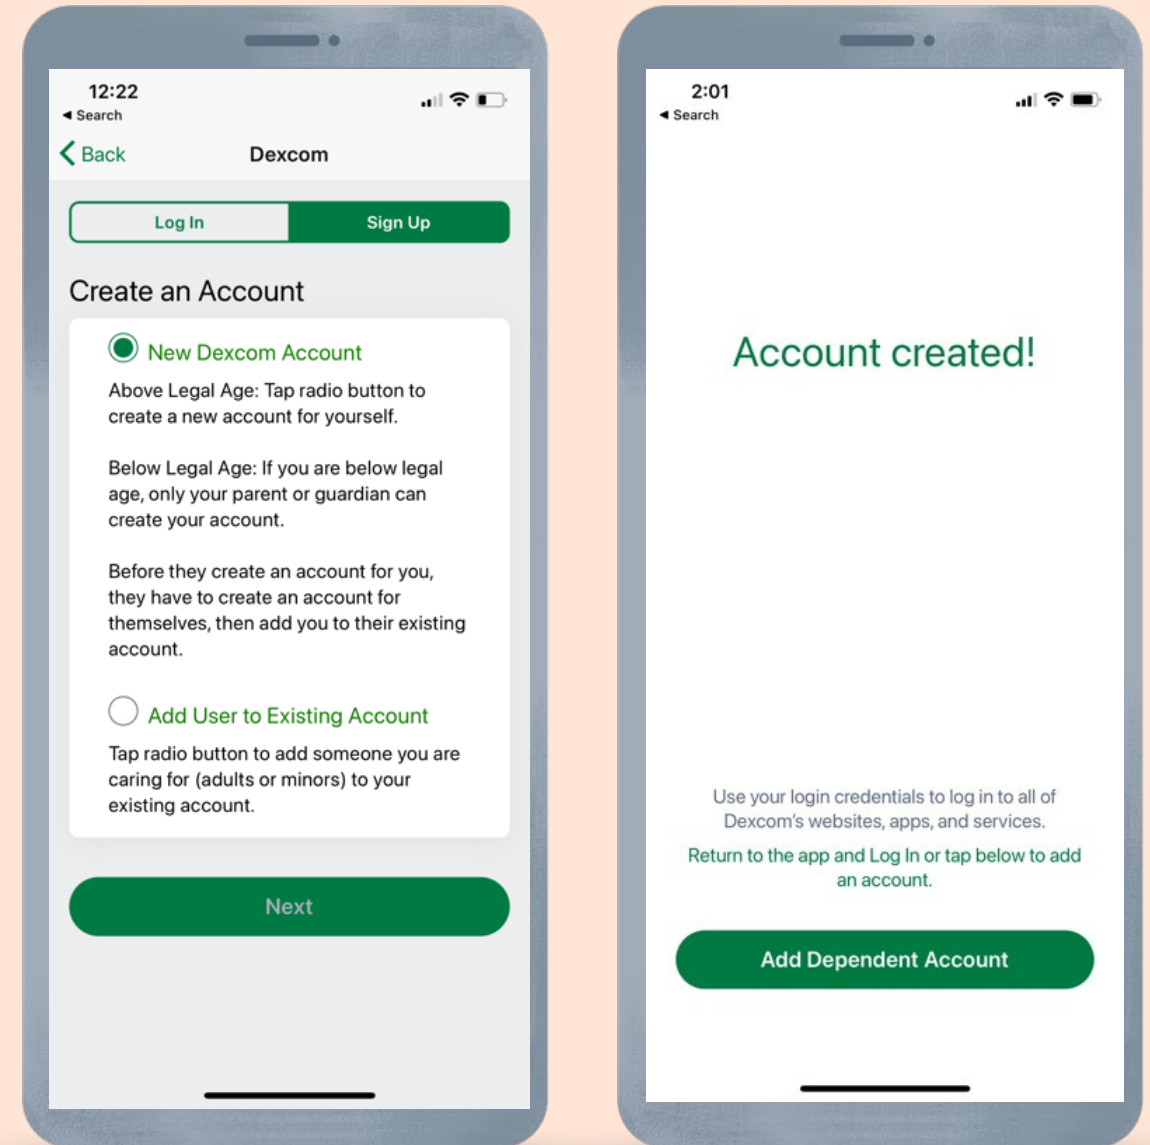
12:22
◀ Search

Back

Dexcom

Log In

Sign Up

Create an Account

New Dexcom Account

Above Legal Age: Tap radio button to create a new account for yourself.

Below Legal Age: If you are below legal age, only your parent or guardian can create your account.

Before they create an account for you, they have to create an account for themselves, then add you to their existing account.

Add User to Existing Account

Tap radio button to add someone you are caring for (adults or minors) to your existing account.

Next

2:01
◀ Search

Account created!

Use your login credentials to log in to all of Dexcom's websites, apps, and services.

Return to the app and Log In or tap below to add an account.

Add Dependent Account